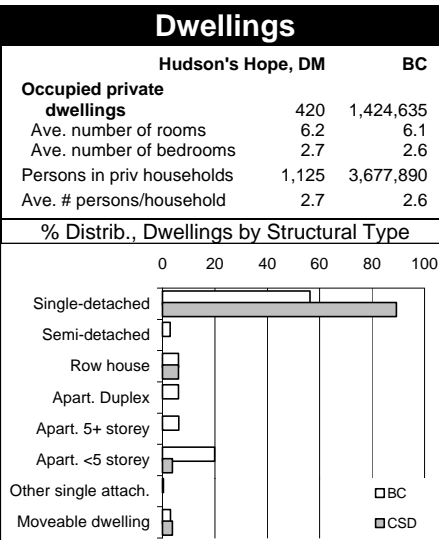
Dwellings

| | Hudson's Hope, DM | BC |
|---|---|---|
| Occupied private dwellings | 420 | 1,424,635 |
| Ave. number of rooms | 6.2 | 6.1 |
| Ave. number of bedrooms | 2.7 | 2.6 |
| Persons in priv households | 1,125 | 3,677,890 |
| Ave. # persons/household | 2.7 | 2.6 |

% Distrib., Dwellings by Structural Type

0
20
40
60
80
100

Single-detached
Semi-detached
Row house
Apart. Duplex
Apart. 5+ storey
Apart. <5 storey
Other single attach.
Moveable dwelling

BC
CSD